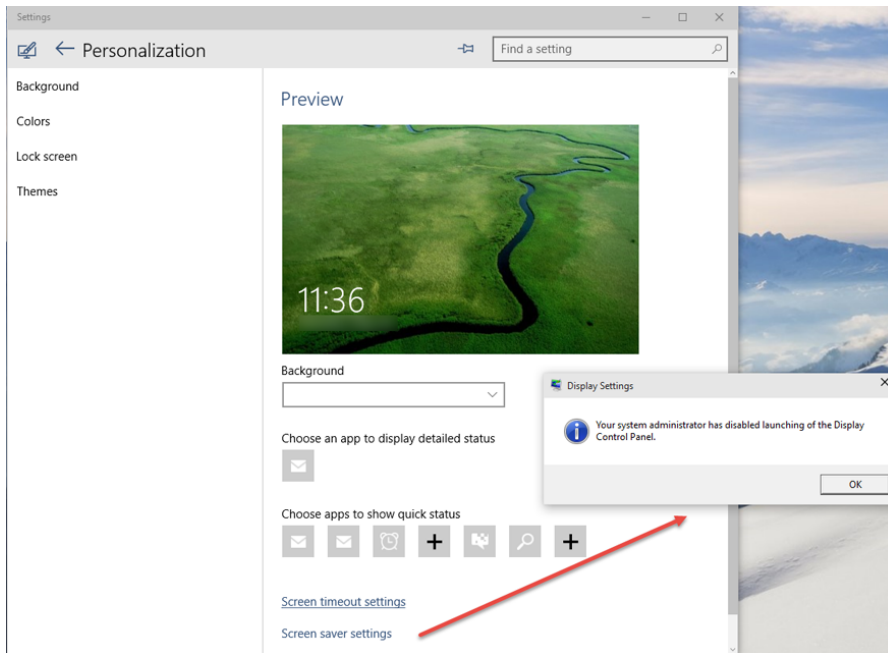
Settings

Personalization

Find a setting

Background

Colors

Lock screen

Themes

Preview

11:36

Background

Choose an app to display detailed status

Choose apps to show quick status

Screen timeout settings

Screen saver settings

Display Settings

Your system administrator has disabled launching of the Display Control Panel.

OK